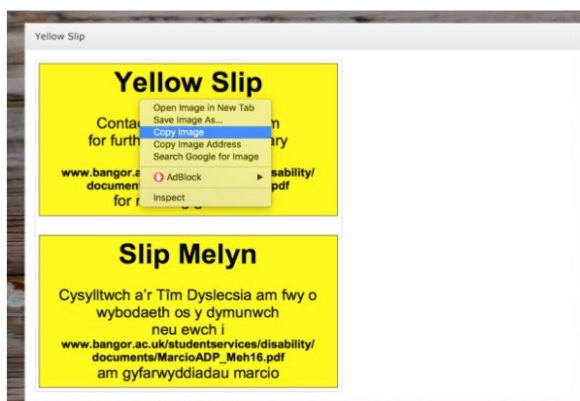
Yellow Slip

Yellow Slip

Contac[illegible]n
for furth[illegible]ary

www.bangor.a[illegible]sability/
document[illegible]pdf
for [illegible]

Open Image in New Tab
Save Image As...
Copy Image
Copy Image Address
Search Google for Image

AdBlock

Inspect

Slip Melyn

Cysylltwch a'r Tîm Dyslecsia am fwy o wybodaeth os y dymunwch
neu ewch i
www.bangor.ac.uk/studentservices/disability/documents/MarcioADP_Meh16.pdf
am gyfarwyddiadau marcio